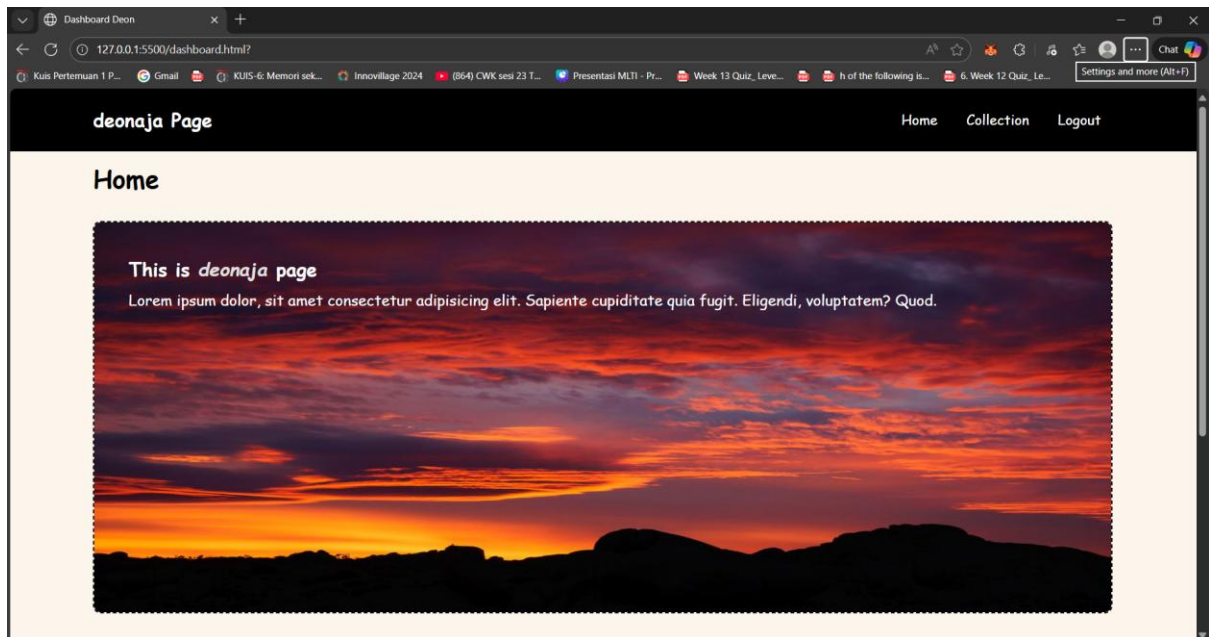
Dashboard Deon
127.0.0.1:5500/dashboard.html?
Chat
Settings and more (Alt+F)
Kuis Pertemuan 1 P... Gmail KUIS-6: Memori sek... Innovillage 2024 (864) CWK sesi 23 T... Presentasi MLTI - Pr... Week 13 Quiz_Leve... h of the following is... 6. Week 12 Quiz_Le...

deonaja Page

Home Collection Logout

Home

This is *deonaja* page

Lorem ipsum dolor, sit amet consectetur adipisicing elit. Sapiente cupiditate quia fugit. Eligendi, voluptatem? Quod.